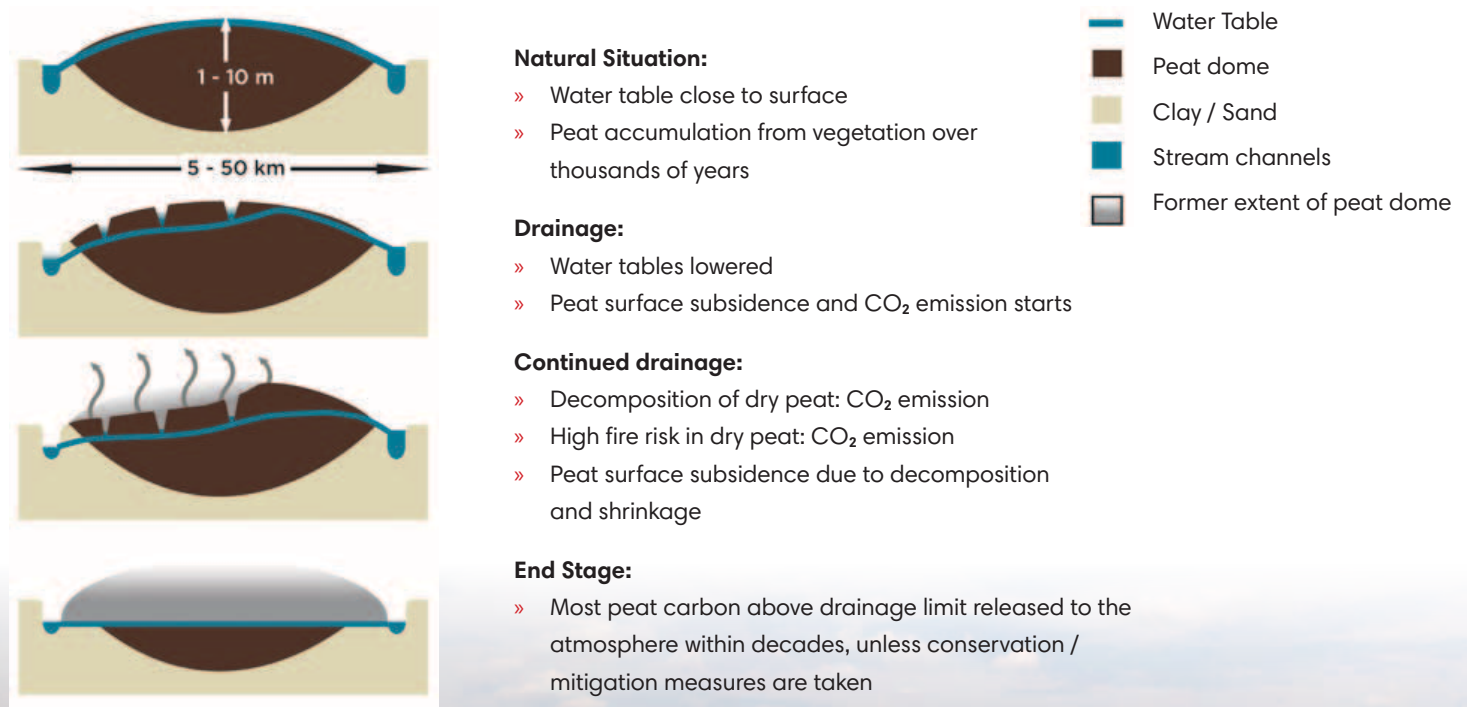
1 - 10 m

5 - 50 km

Natural Situation:
» Water table close to surface
» Peat accumulation from vegetation over thousands of years

Drainage:
» Water tables lowered
» Peat surface subsidence and $CO_2$ emission starts

Continued drainage:
» Decomposition of dry peat: $CO_2$ emission
» High fire risk in dry peat: $CO_2$ emission
» Peat surface subsidence due to decomposition and shrinkage

End Stage:
» Most peat carbon above drainage limit released to the atmosphere within decades, unless conservation / mitigation measures are taken

Water Table
Peat dome
Clay / Sand
Stream channels
Former extent of peat dome